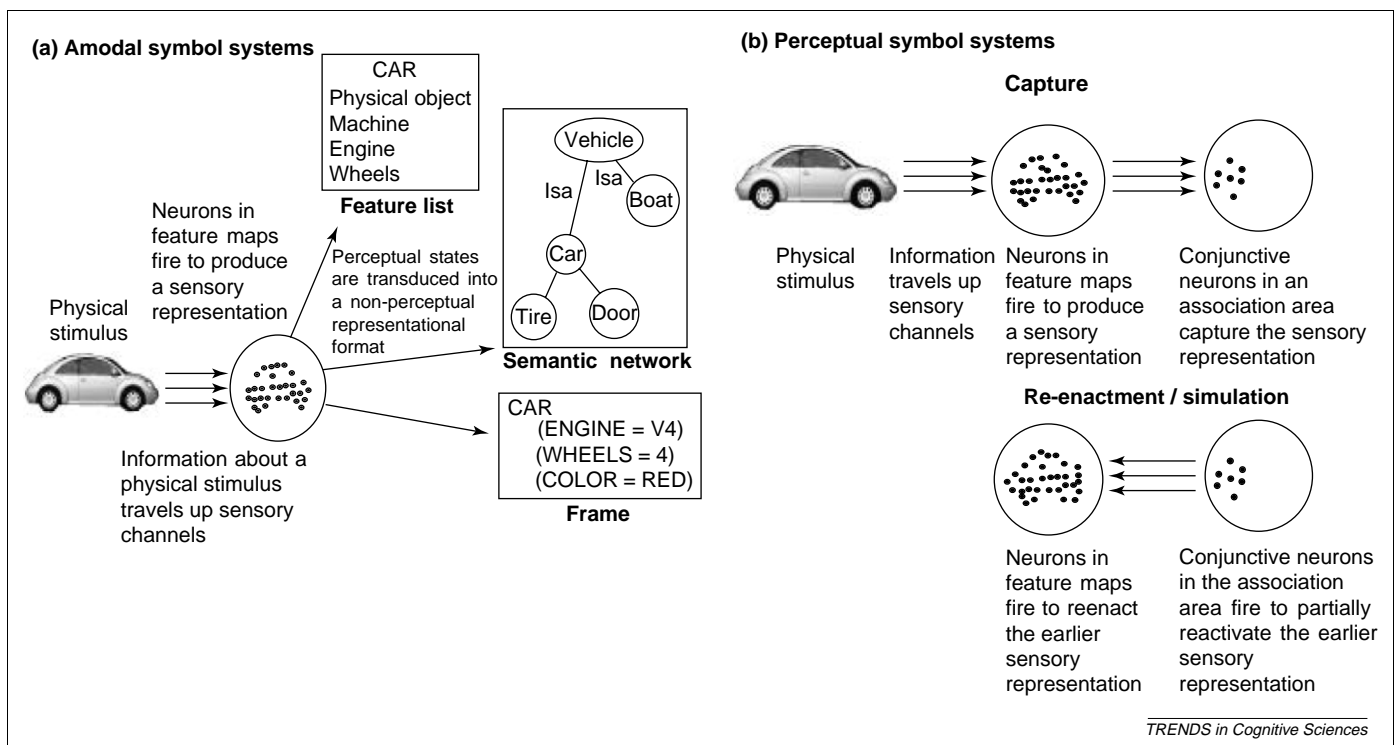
(a) Amodal symbol systems

CAR
Physical object
Machine
Engine
Wheels

Feature list

Neurons in feature maps fire to produce a sensory representation

Perceptual states are transduced into a non-perceptual representational format

Vehicle
Isa
Isa
Boat
Car
Tire
Door

Semantic network

Physical stimulus

Information about a physical stimulus travels up sensory channels

CAR
(ENGINE = V4)
(WHEELS = 4)
(COLOR = RED)

Frame

(b) Perceptual symbol systems

Capture

Physical stimulus

Information travels up sensory channels

Neurons in feature maps fire to produce a sensory representation

Conjunctive neurons in an association area capture the sensory representation

Re-enactment / simulation

Neurons in feature maps fire to reenact the earlier sensory representation

Conjunctive neurons in the association area fire to partially reactivate the earlier sensory representation

TRENDS in Cognitive Sciences